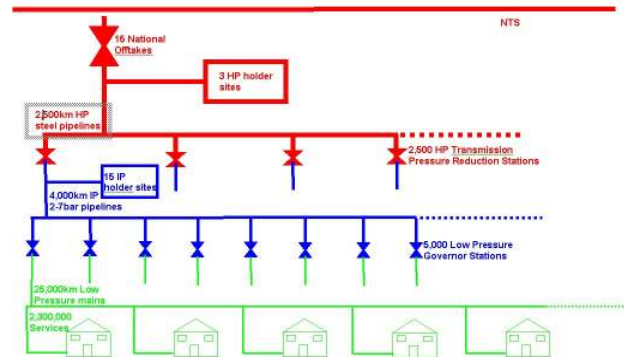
NTS

16 National Offtakes

3 HP holder sites

2,500km HP steel pipelines

2,500 HP Transmission Pressure Reduction Stations

15 IP holder sites

4,000km IP 2-7bar pipelines

5,000 Low Pressure Governor Stations

25,000km Low Pressure mains

2,300,000 Services